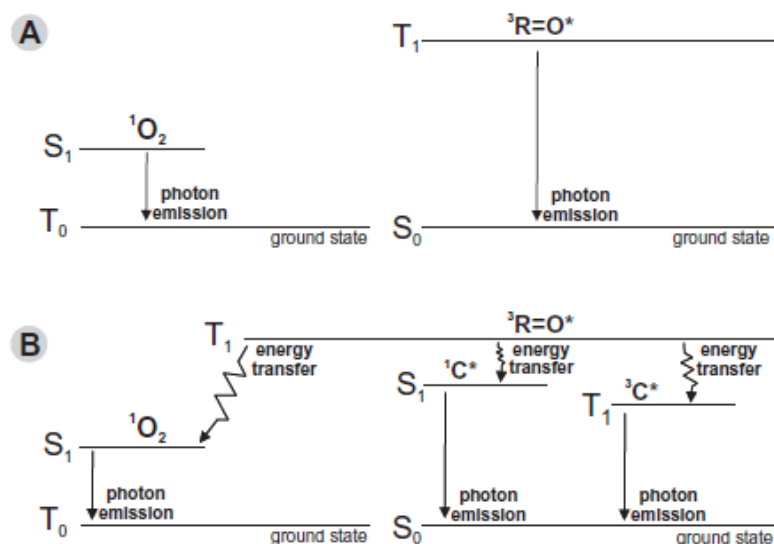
A

$T_1$ $^3R{=}O^*$

$S_1$ $^1O_2$

photon emission

$T_0$ ground state

photon emission

$S_0$ ground state

B

$T_1$ $^3R{=}O^*$

energy transfer

energy transfer

energy transfer

$S_1$ $^1C^*$

$T_1$ $^3C^*$

$S_1$ $^1O_2$

photon emission

$T_0$ ground state

photon emission

$S_0$

photon emission

ground state